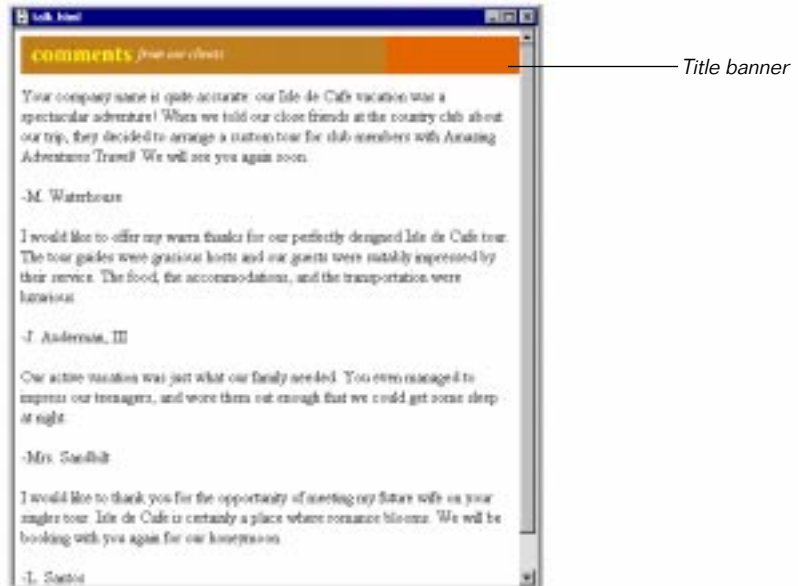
talk.html

comments from our clients

Title banner

Your company name is quite accurate: our Isle de Cafe vacation was a spectacular adventure! When we told our close friends at the country club about our trip, they decided to arrange a custom tour for club members with Amazing Adventures Travel! We will see you again soon.

-M. Waterhouse

I would like to offer my warm thanks for our perfectly designed Isle de Cafe tour. The tour guides were gracious hosts and our guests were suitably impressed by their service. The food, the accommodations, and the transportation were luxurious.

-J. Anderman, III

Our active vacation was just what our family needed. You even managed to impress our teenagers, and wore them out enough that we could get some sleep at night.

-Mrs. Sandbilt

I would like to thank you for the opportunity of meeting my future wife on your singles tour. Isle de Cafe is certainly a place where romance blooms. We will be booking with you again for our honeymoon.

-L. Santos